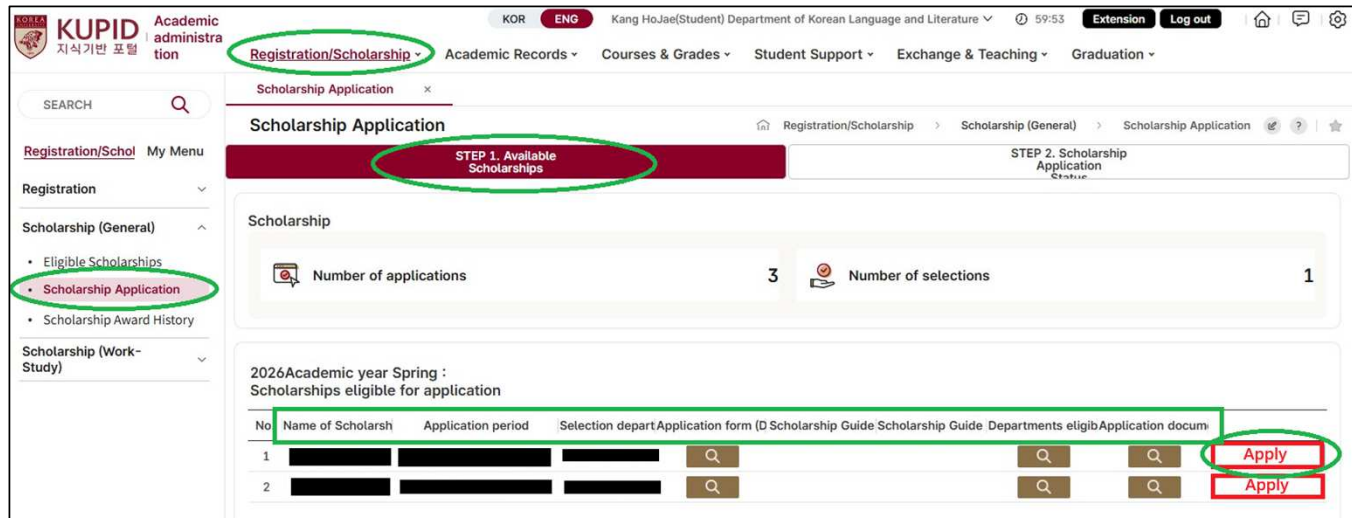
KOREA KUPID 지식기반 포털 Academic administration

KOR ENG Kang HoJae(Student) Department of Korean Language and Literature 59:53 Extension Log out

Registration/Scholarship Academic Records Courses & Grades Student Support Exchange & Teaching Graduation

SEARCH

Registration/Schol My Menu

Registration

Scholarship (General)

- Eligible Scholarships
- Scholarship Application
- Scholarship Award History

Scholarship (Work-Study)

Scholarship Application ×

Scholarship Application

Registration/Scholarship > Scholarship (General) > Scholarship Application

STEP 1. Available Scholarships

STEP 2. Scholarship Application Status

Scholarship

Number of applications 3

Number of selections 1

2026Academic year Spring : Scholarships eligible for application

| No | Name of Scholarsh | Application period | Selection depart | Application form (D | Scholarship Guide | Scholarship Guide | Departments eligib | Application docum | |
|---|---|---|---|---|---|---|---|---|---|
| 1 | | | | | | | | | Apply |
| 2 | | | | | | | | | Apply |